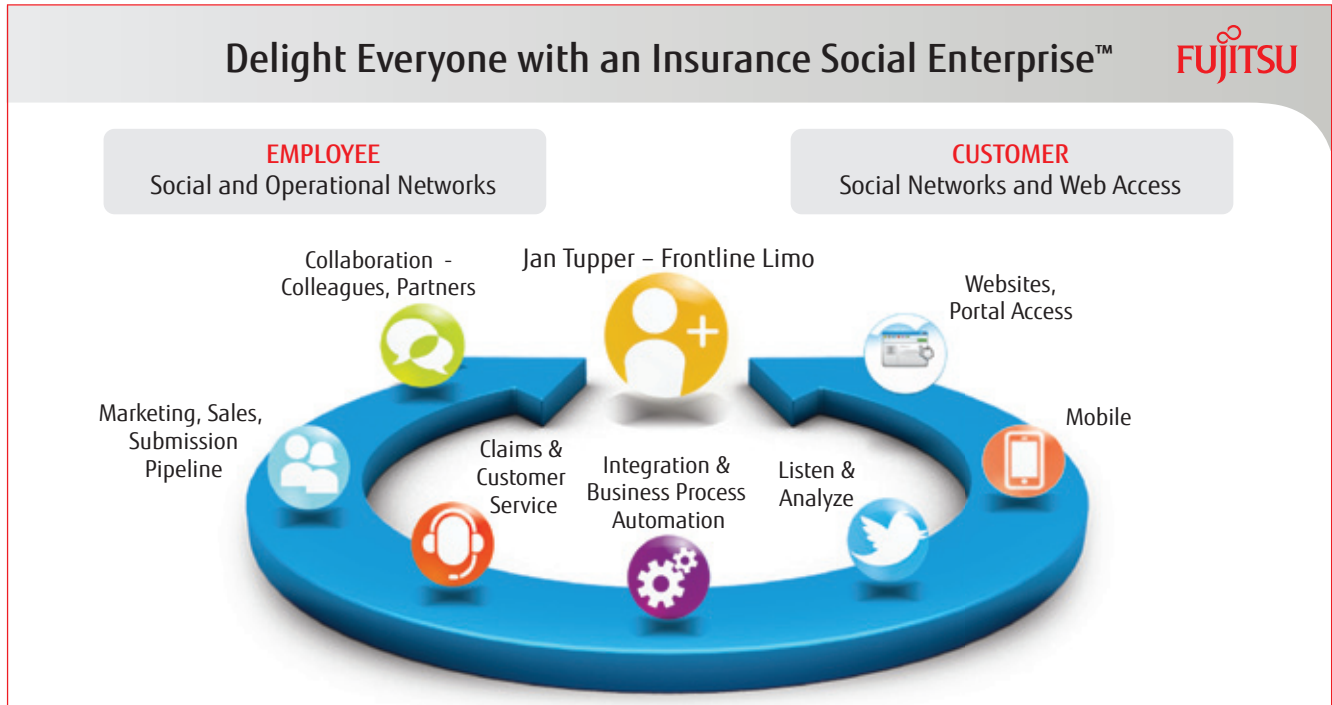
Delight Everyone with an Insurance Social Enterprise™

FUJITSU

EMPLOYEE
Social and Operational Networks

CUSTOMER
Social Networks and Web Access

Collaboration - Colleagues, Partners

Jan Tupper – Frontline Limo

Websites, Portal Access

Marketing, Sales, Submission Pipeline

Mobile

Claims & Customer Service

Integration & Business Process Automation

Listen & Analyze